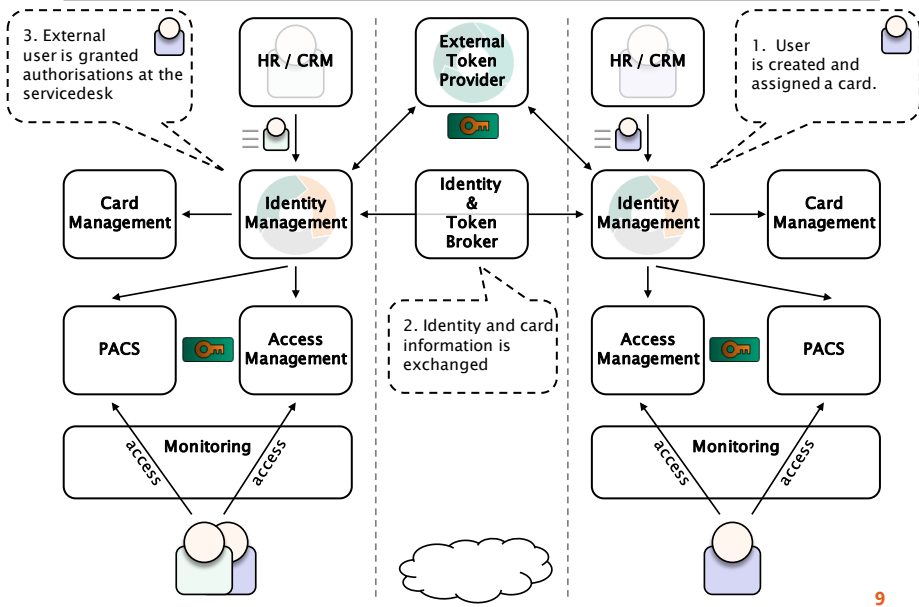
3. External user is granted authorisations at the servicedesk

HR / CRM

External Token Provider

HR / CRM

1. User is created and assigned a card.

Card Management

Identity Management

Identity & Token Broker

Identity Management

Card Management

PACS

Access Management

2. Identity and card information is exchanged

Access Management

PACS

Monitoring

access

access

Monitoring

access

access

9